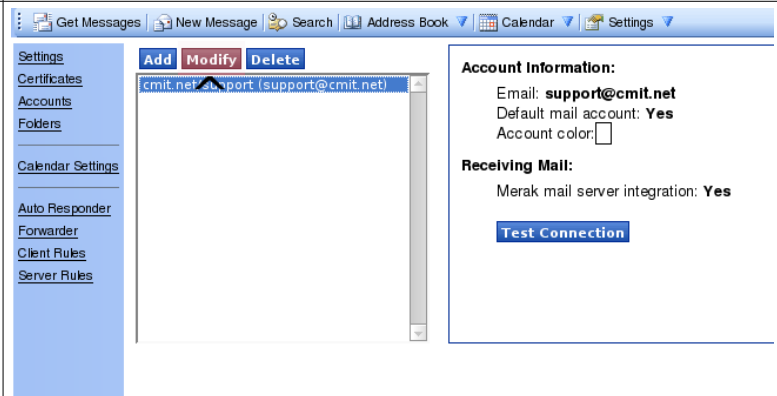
Get Messages | New Message | Search | Address Book | Calendar | Settings

Settings
Certificates
Accounts
Folders

Calendar Settings

Auto Responder
Forwarder
Client Rules
Server Rules

Add Modify Delete

cmit.net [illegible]pport (support@cmit.net)

Account Information:

Email: **support@cmit.net**
Default mail account: **Yes**
Account color:

Receiving Mail:

Merak mail server integration: **Yes**

Test Connection